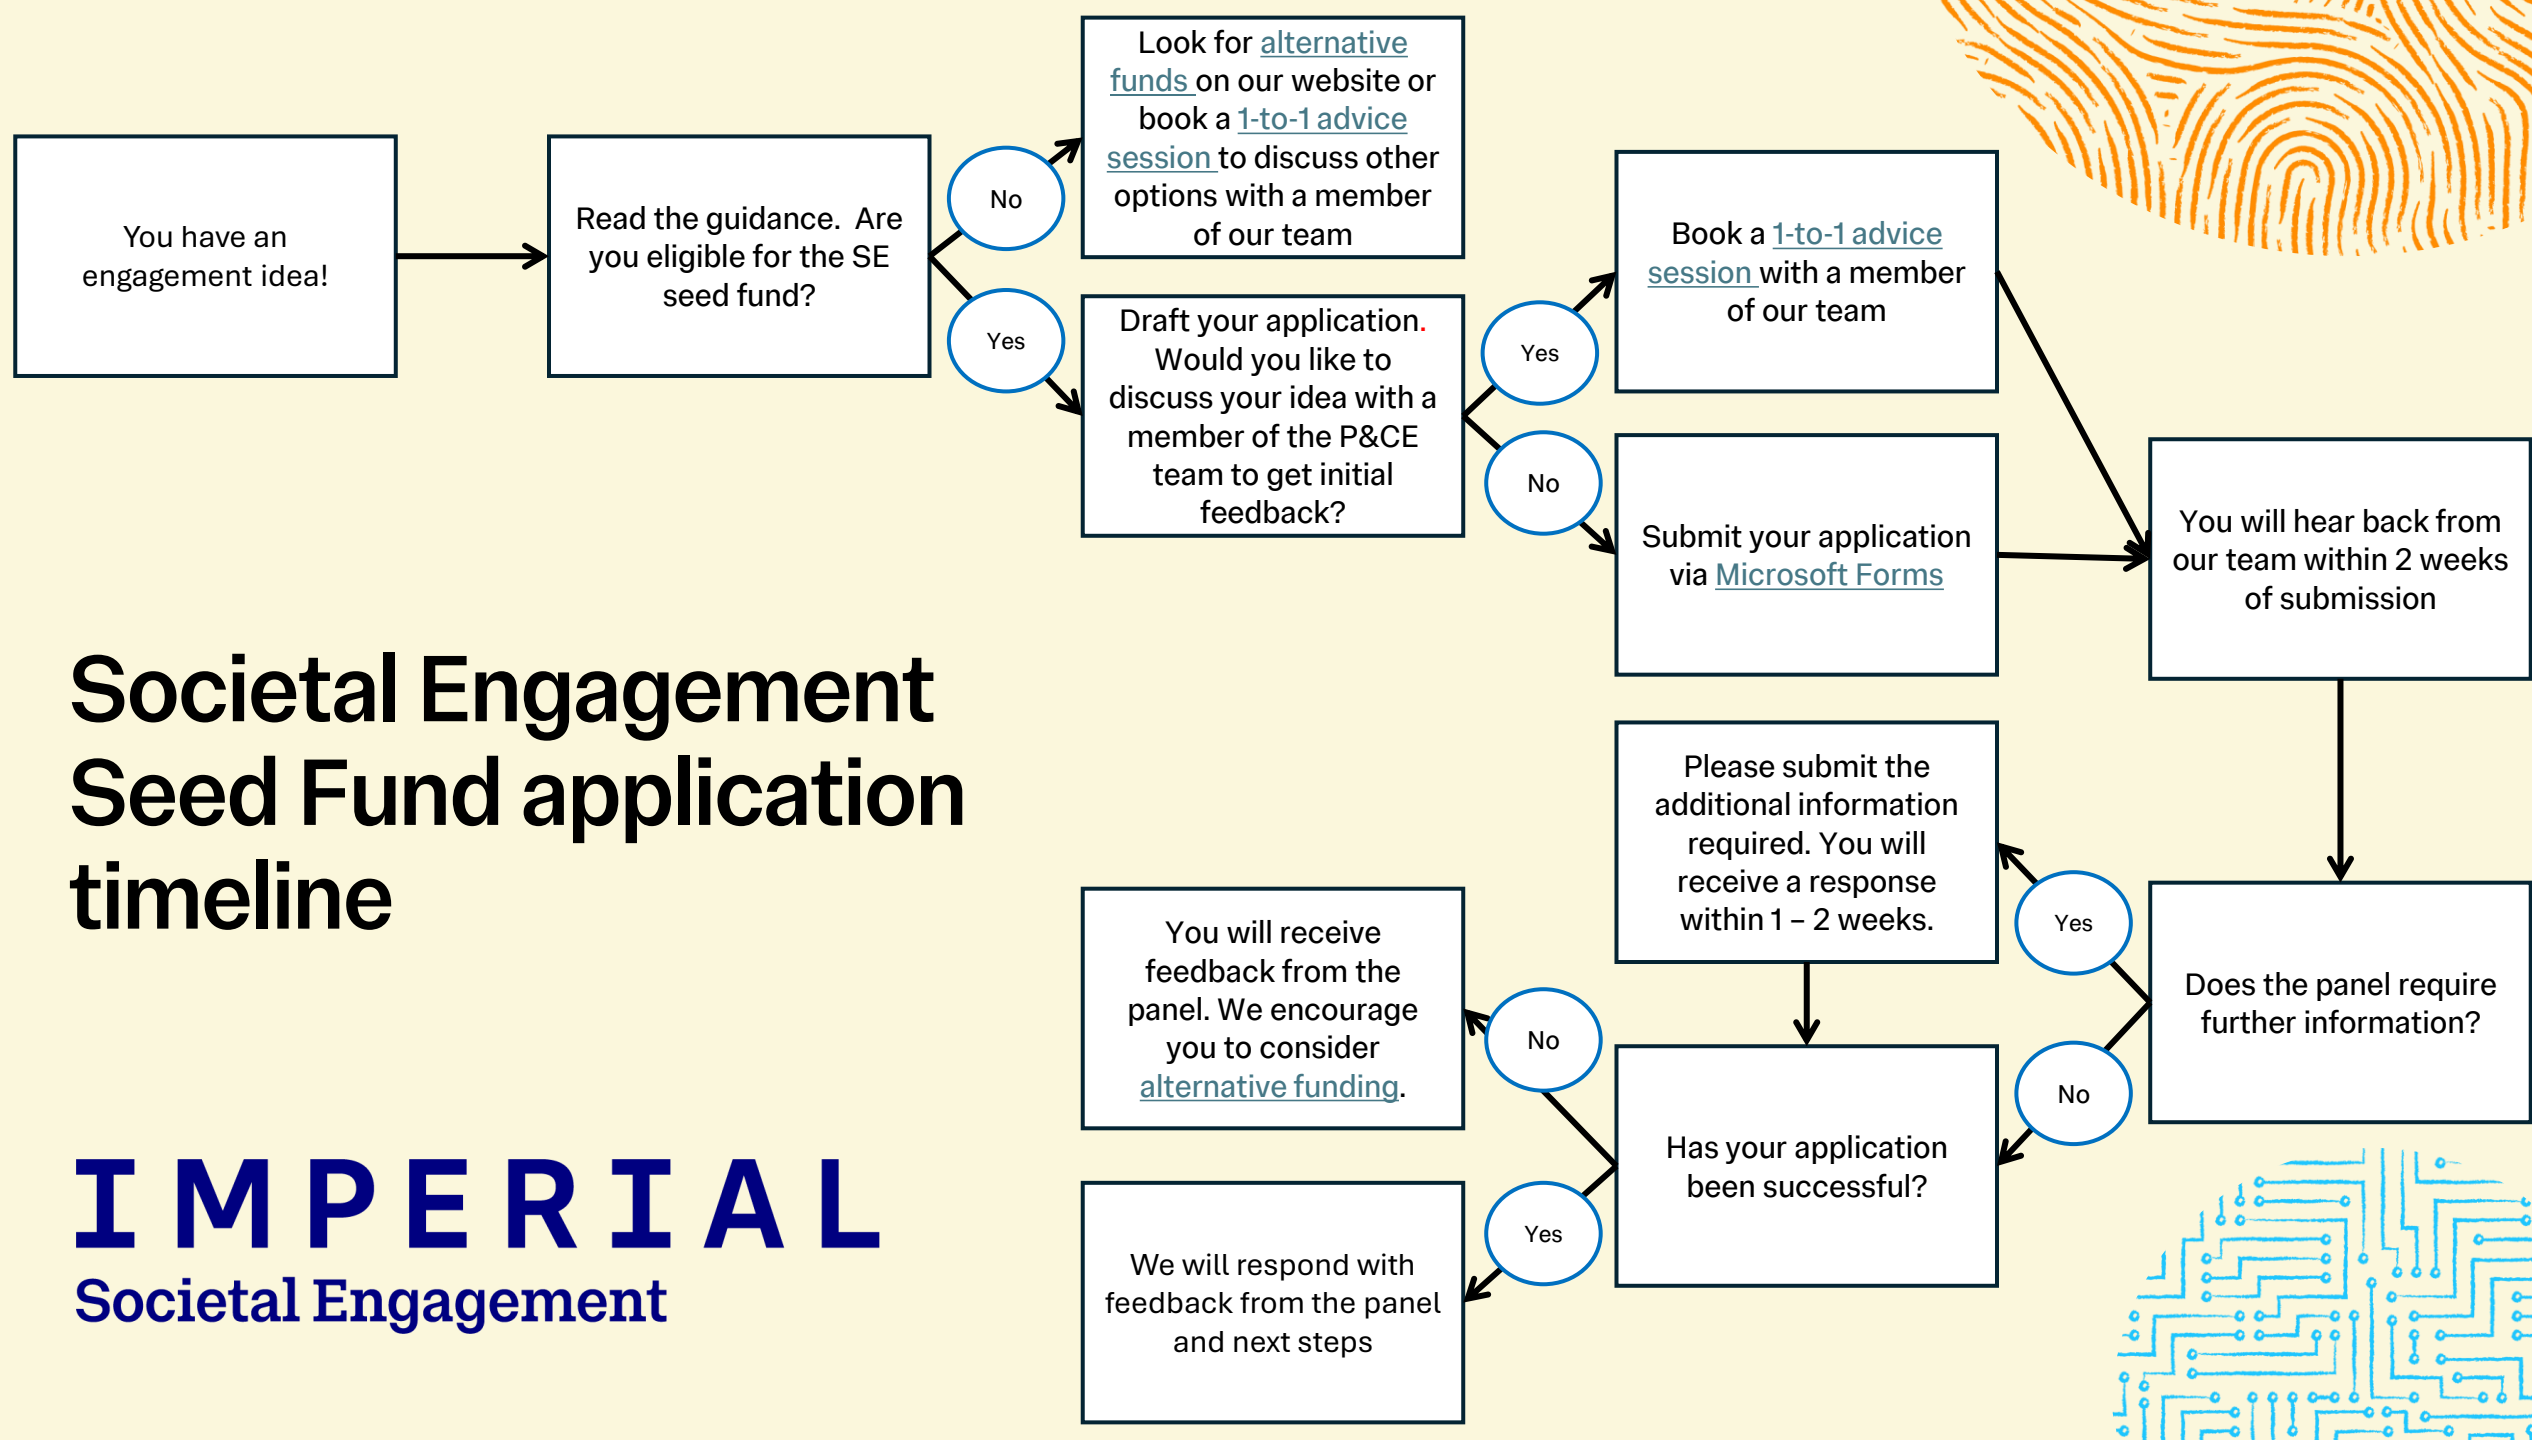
You have an engagement idea!

Read the guidance. Are you eligible for the SE seed fund?

No

Look for alternative funds on our website or book a 1-to-1 advice session to discuss other options with a member of our team

Yes

Draft your application. Would you like to discuss your idea with a member of the P&CE team to get initial feedback?

Yes

Book a 1-to-1 advice session with a member of our team

No

Submit your application via Microsoft Forms

You will hear back from our team within 2 weeks of submission

Does the panel require further information?

Yes

Please submit the additional information required. You will receive a response within 1 – 2 weeks.

No

Has your application been successful?

No

You will receive feedback from the panel. We encourage you to consider alternative funding.

Yes

We will respond with feedback from the panel and next steps

Societal Engagement Seed Fund application timeline

IMPERIAL
Societal Engagement